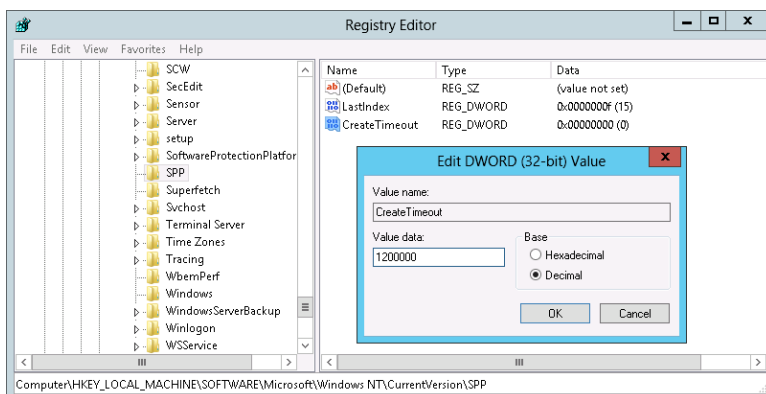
Registry Editor

File Edit View Favorites Help

SCW
SecEdit
Sensor
Server
setup
SoftwareProtectionPlatfor
SPP
Superfetch
Svchost
Terminal Server
Time Zones
Tracing
WbemPerf
Windows
WindowsServerBackup
Winlogon
WSService

| Name | Type | Data |
|---|---|---|
| (Default) | REG_SZ | (value not set) |
| LastIndex | REG_DWORD | 0x0000000f (15) |
| CreateTimeout | REG_DWORD | 0x00000000 (0) |

Edit DWORD (32-bit) Value

Value name:
CreateTimeout

Value data:
1200000

Base
Hexadecimal
Decimal

OK
Cancel

Computer\HKEY_LOCAL_MACHINE\SOFTWARE\Microsoft\Windows NT\CurrentVersion\SPP